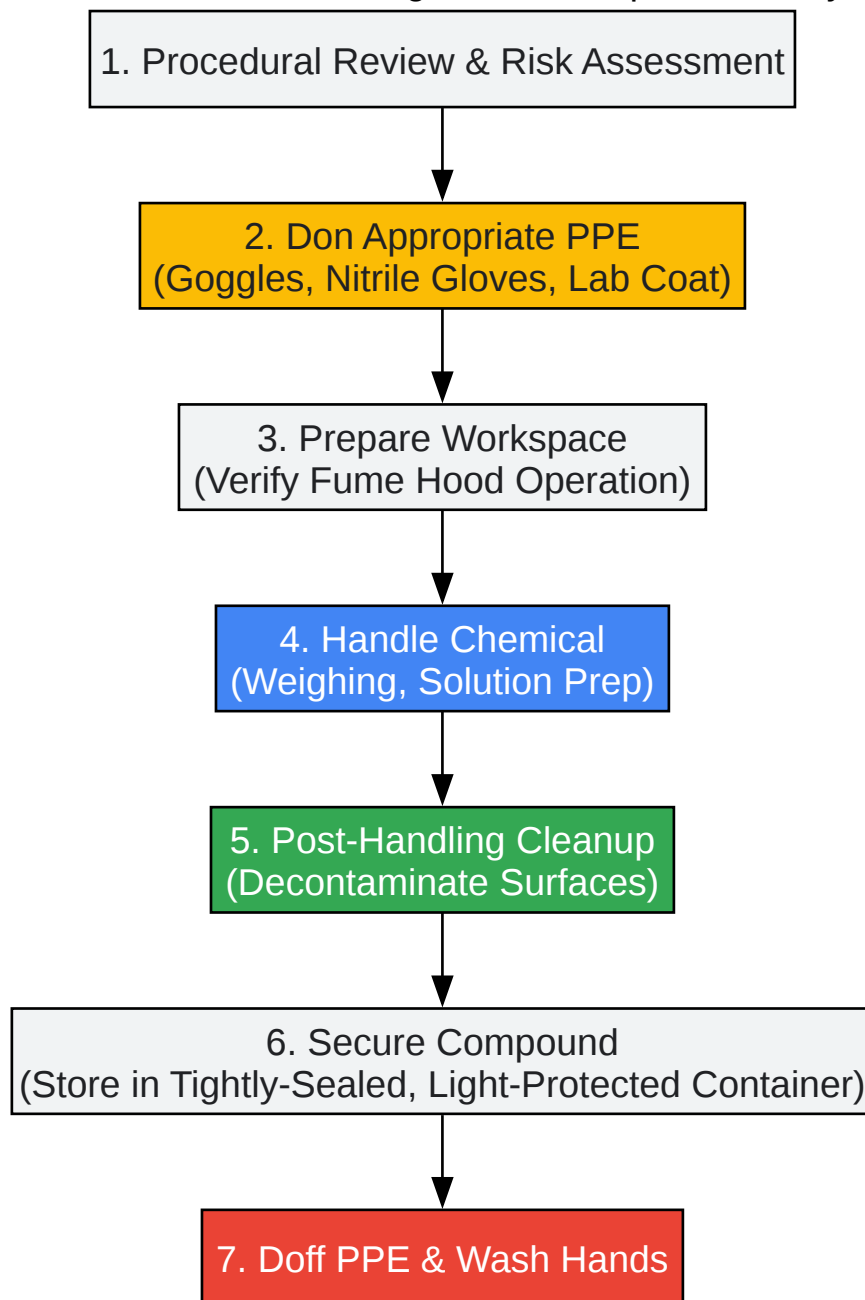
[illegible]

1. Procedural Review & Risk Assessment

2. Don Appropriate PPE (Goggles, Nitrile Gloves, Lab Coat)

3. Prepare Workspace (Verify Fume Hood Operation)

4. Handle Chemical (Weighing, Solution Prep)

5. Post-Handling Cleanup (Decontaminate Surfaces)

6. Secure Compound (Store in Tightly-Sealed, Light-Protected Container)

7. Doff PPE & Wash Hands